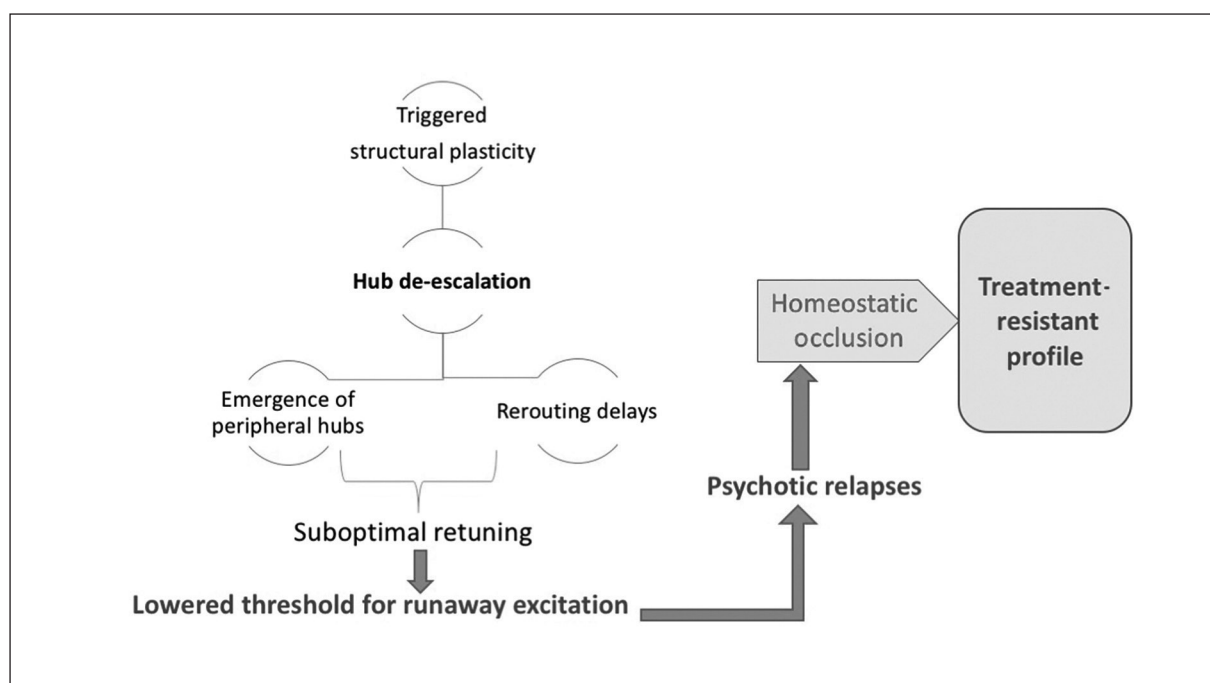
Triggered structural plasticity

Hub de-escalation

Emergence of peripheral hubs

Rerouting delays

Suboptimal retuning

Lowered threshold for runaway excitation

Psychotic relapses

Homeostatic occlusion

Treatment-resistant profile